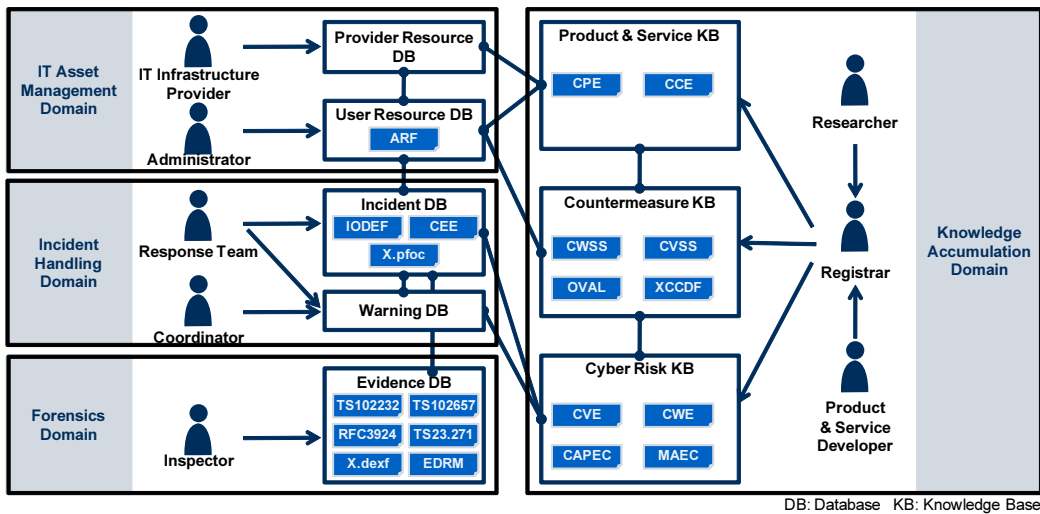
IT Asset Management Domain

IT Infrastructure Provider

Administrator

Provider Resource DB

User Resource DB

ARF

Incident Handling Domain

Response Team

Coordinator

Incident DB

IODEF

CEE

X.pfoc

Warning DB

Forensics Domain

Inspector

Evidence DB

TS102232

TS102657

RFC3924

TS23.271

X.dexf

EDRM

Product & Service KB

CPE

CCE

Countermeasure KB

CWSS

CVSS

OVAL

XCCDF

Cyber Risk KB

CVE

CWE

CAPEC

MAEC

Researcher

Registrar

Product & Service Developer

Knowledge Accumulation Domain

DB: Database KB: Knowledge Base